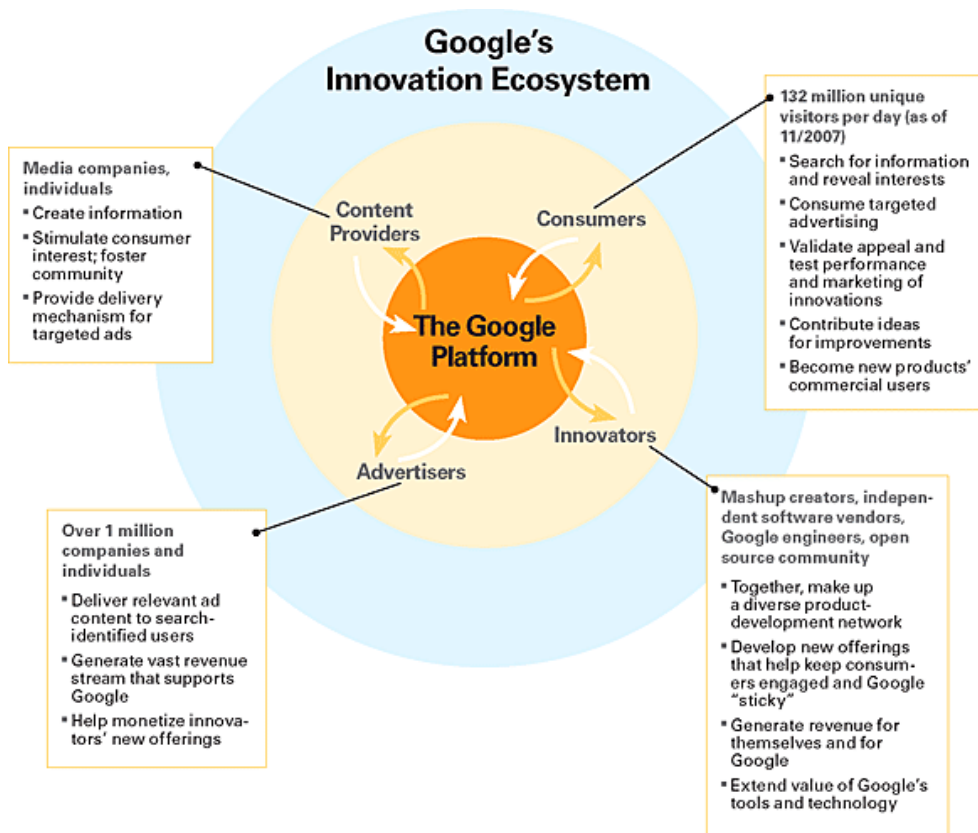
Google's Innovation Ecosystem

Media companies, individuals
▪ Create information
▪ Stimulate consumer interest; foster community
▪ Provide delivery mechanism for targeted ads

132 million unique visitors per day (as of 11/2007)
▪ Search for information and reveal interests
▪ Consume targeted advertising
▪ Validate appeal and test performance and marketing of innovations
▪ Contribute ideas for improvements
▪ Become new products' commercial users

Content Providers

Consumers

The Google Platform

Advertisers

Innovators

Over 1 million companies and individuals
▪ Deliver relevant ad content to search-identified users
▪ Generate vast revenue stream that supports Google
▪ Help monetize innovators' new offerings

Mashup creators, independent software vendors, Google engineers, open source community
▪ Together, make up a diverse product-development network
▪ Develop new offerings that help keep consumers engaged and Google "sticky"
▪ Generate revenue for themselves and for Google
▪ Extend value of Google's tools and technology